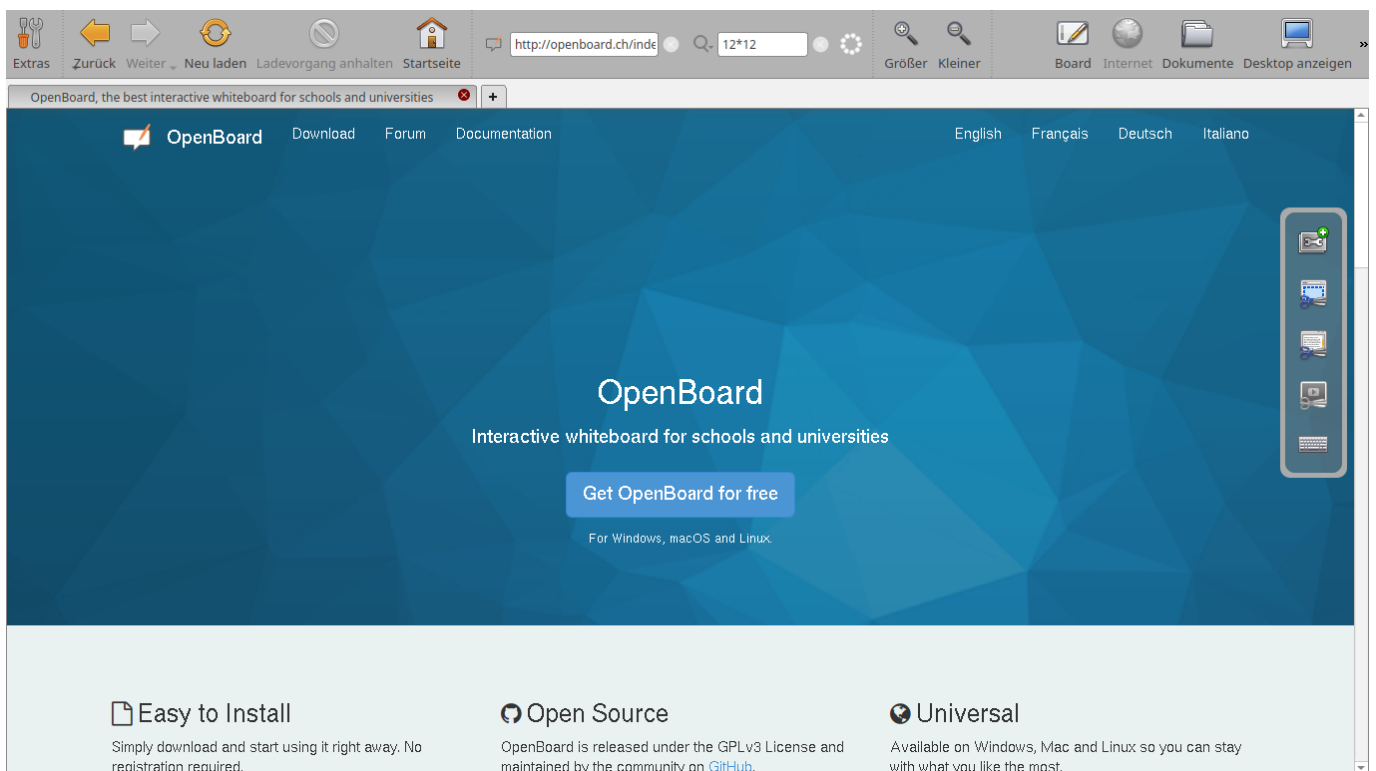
Extras Zurück Weiter Neu laden Ladevorgang anhalten Startseite http://openboard.ch/inde 12*12 Größer Kleiner Board Internet Dokumente Desktop anzeigen

OpenBoard, the best interactive whiteboard for schools and universities +

OpenBoard Download Forum Documentation English Français Deutsch Italiano

OpenBoard

Interactive whiteboard for schools and universities

Get OpenBoard for free

For Windows, macOS and Linux.

Easy to Install

Simply download and start using it right away. No registration required.

Open Source

OpenBoard is released under the GPLv3 License and maintained by the community on GitHub.

Universal

Available on Windows, Mac and Linux so you can stay with what you like the most.